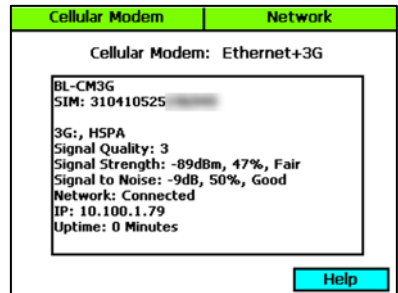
Cellular Modem | Network

Cellular Modem: Ethernet+3G

BL-CM3G
SIM: 310410525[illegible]

3G:, HSPA
Signal Quality: 3
Signal Strength: -89dBm, 47%, Fair
Signal to Noise: -9dB, 50%, Good
Network: Connected
IP: 10.100.1.79
Uptime: 0 Minutes

Help